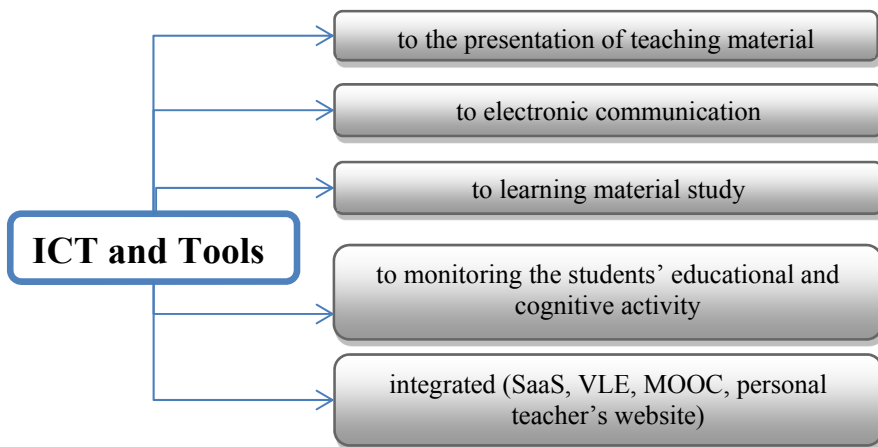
ICT and Tools

to the presentation of teaching material

to electronic communication

to learning material study

to monitoring the students' educational and cognitive activity

integrated (SaaS, VLE, MOOC, personal teacher's website)